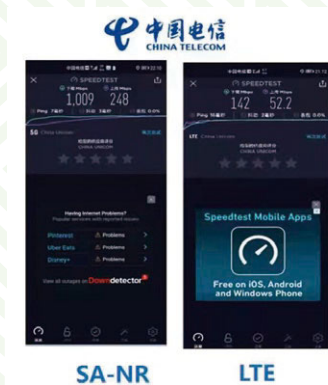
中国电信
CHINA TELECOM

SPEEDTEST
1,009 248
5G China Telecom
Having Internet Problems?
Popular services with reported issues
Pinterest Problems
Uber Eats Problems
Disney+ Problems
View all outages on Downdetector

SPEEDTEST
142 52.2
LTE China Telecom
Speedtest Mobile Apps
Free on iOS, Android and Windows Phone

SA-NR
LTE